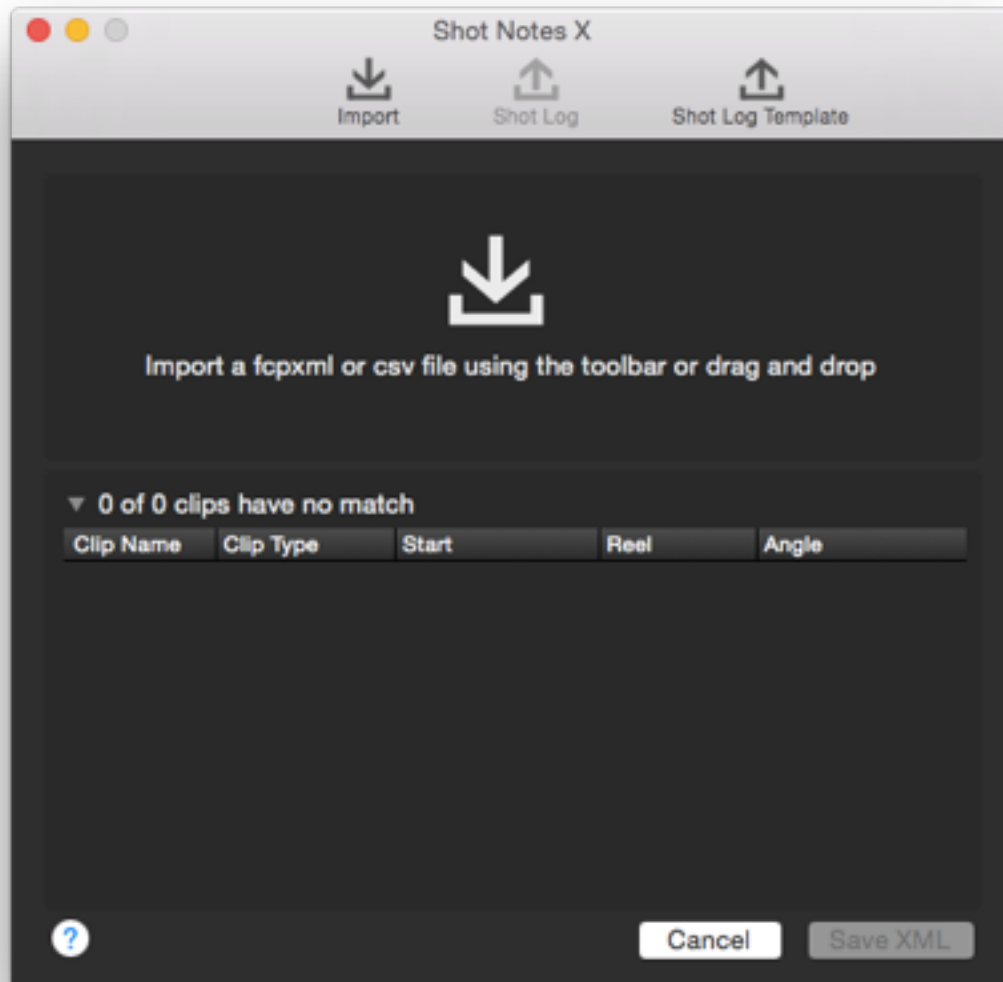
Shot Notes X

Import Shot Log Shot Log Template

Import a fcpxml or csv file using the toolbar or drag and drop

0 of 0 clips have no match

| Clip Name | Clip Type | Start | Reel | Angle |
|---|---|---|---|---|

?

Cancel Save XML